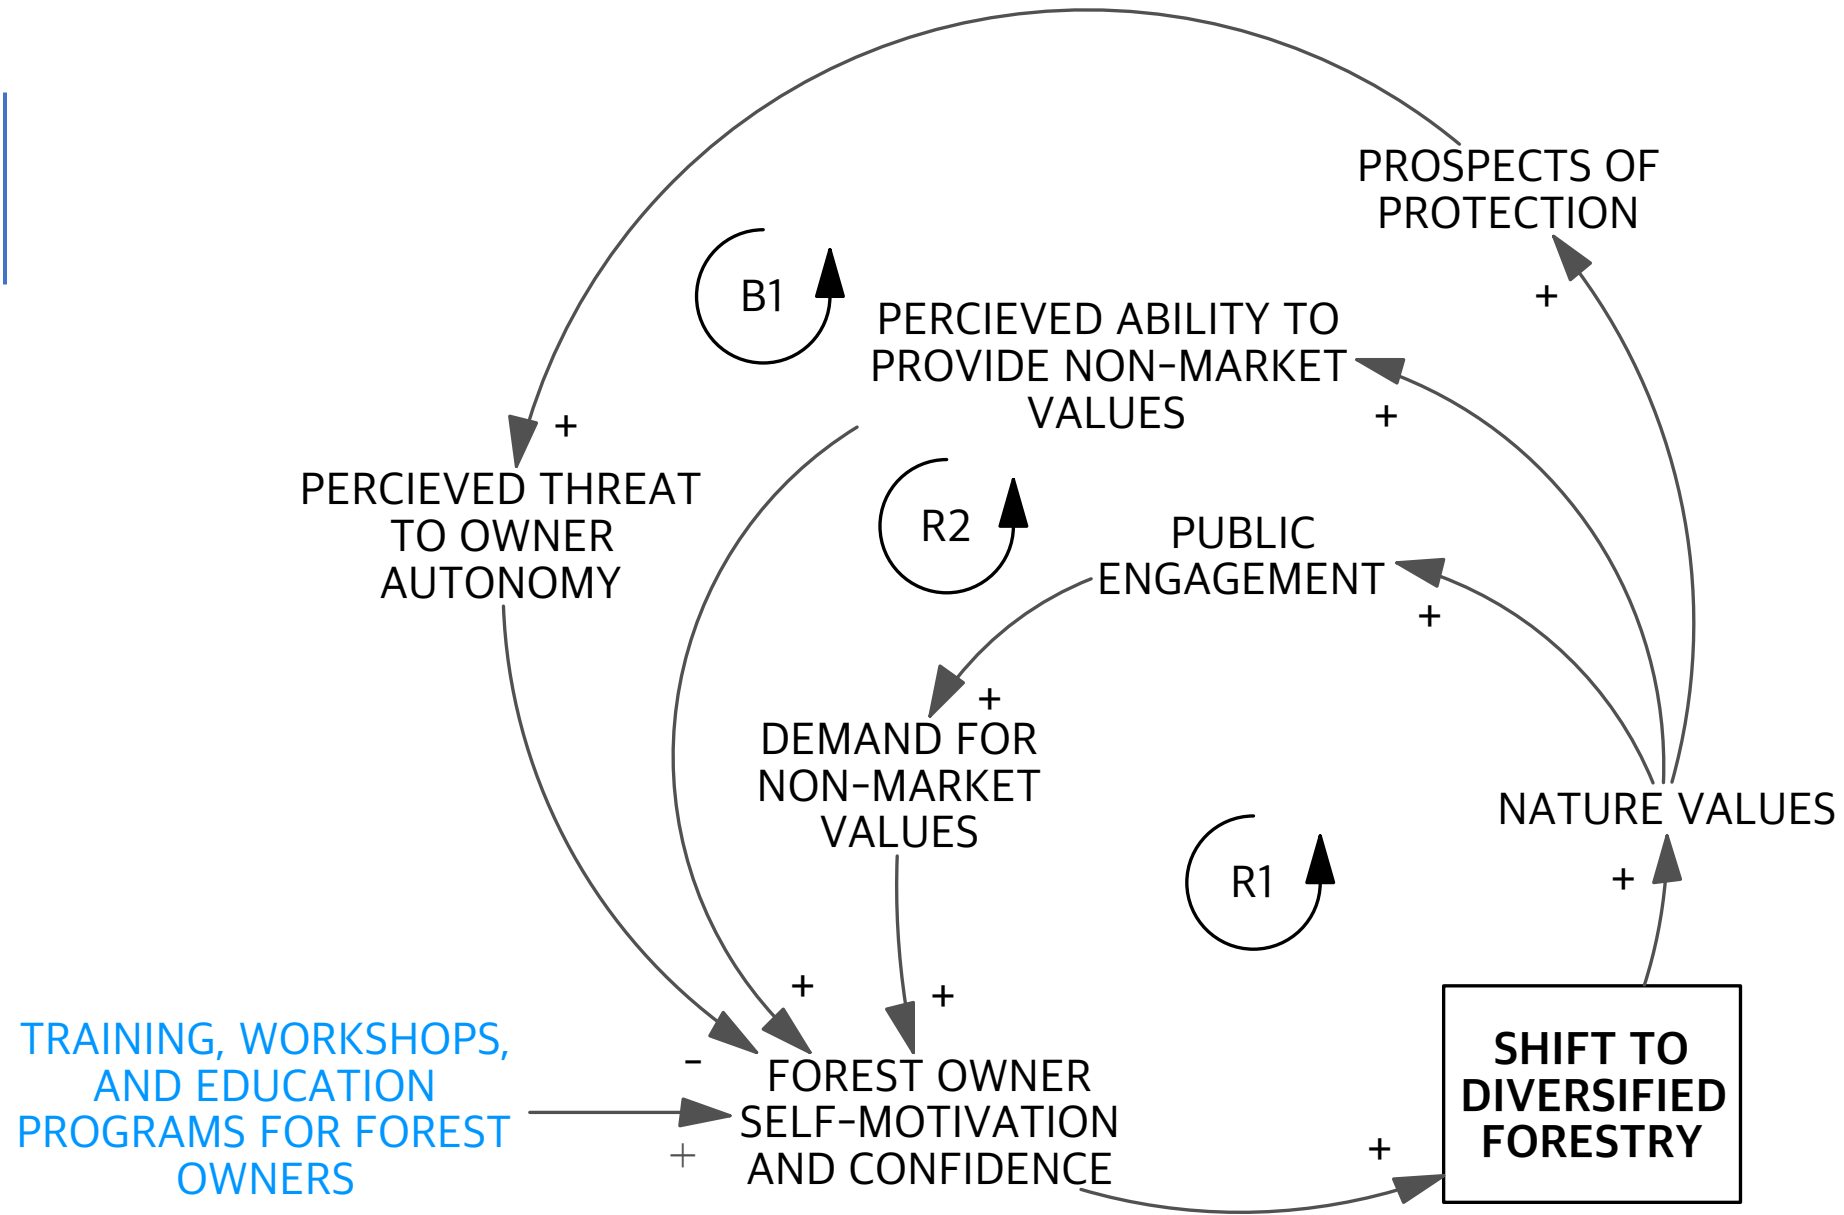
PROSPECTS OF PROTECTION

B1

PERCIEVED ABILITY TO PROVIDE NON-MARKET VALUES

+

+

+

PERCIEVED THREAT TO OWNER AUTONOMY

R2

PUBLIC ENGAGEMENT

+

+

DEMAND FOR NON-MARKET VALUES

NATURE VALUES

R1

+

+

+

TRAINING, WORKSHOPS, AND EDUCATION PROGRAMS FOR FOREST OWNERS

-

+

FOREST OWNER SELF-MOTIVATION AND CONFIDENCE

+

SHIFT TO DIVERSIFIED FORESTRY